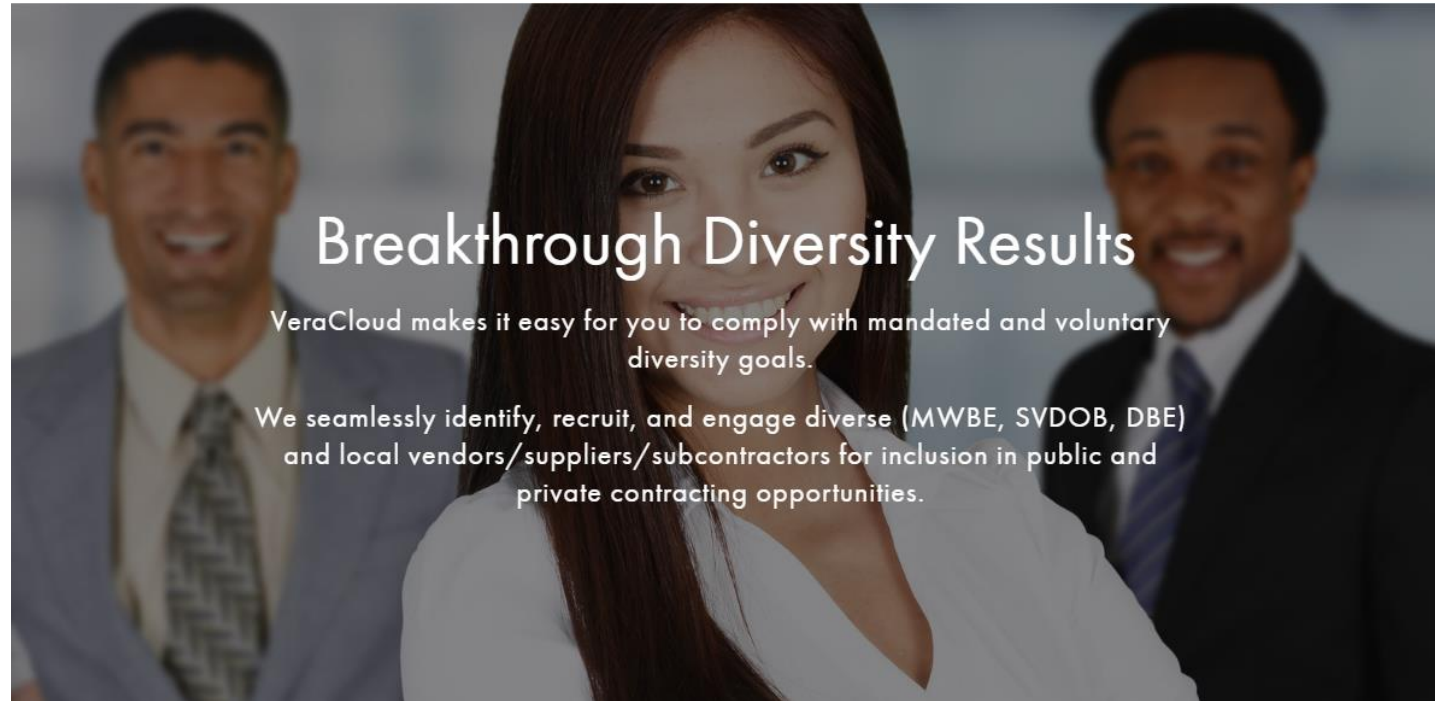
Breakthrough Diversity Results

VeraCloud makes it easy for you to comply with mandated and voluntary diversity goals.

We seamlessly identify, recruit, and engage diverse (MWBE, SVDOB, DBE) and local vendors/suppliers/subcontractors for inclusion in public and private contracting opportunities.